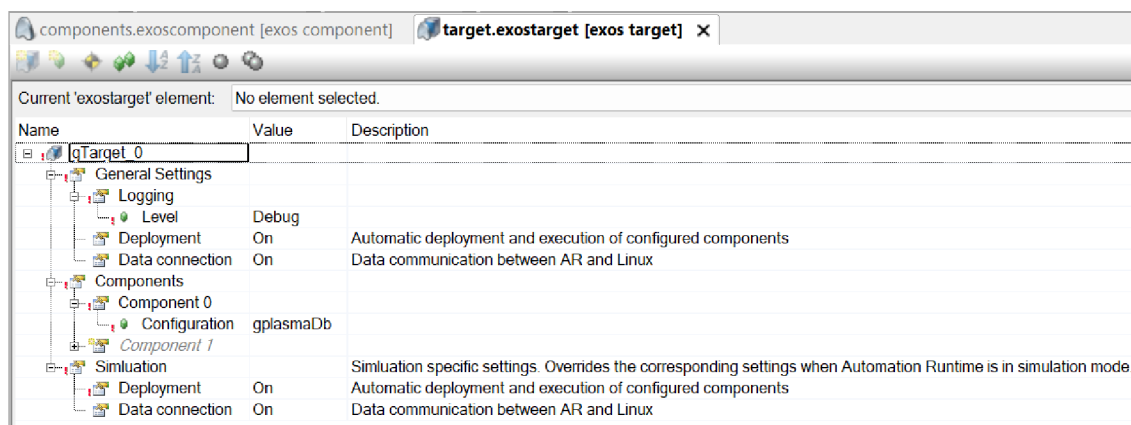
components.exoscomponent [exos component]   target.exostarget [exos target] ✕

Current 'exostarget' element: No element selected.

| Name | Value | Description |
|---|---|---|
| gTarget_0 | | |
| General Settings | | |
| Logging | | |
| Level | Debug | |
| Deployment | On | Automatic deployment and execution of configured components |
| Data connection | On | Data communication between AR and Linux |
| Components | | |
| Component 0 | | |
| Configuration | gplasmaDb | |
| Component 1 | | |
| Simluation | | Simluation specific settings. Overrides the corresponding settings when Automation Runtime is in simulation mode |
| Deployment | On | Automatic deployment and execution of configured components |
| Data connection | On | Data communication between AR and Linux |